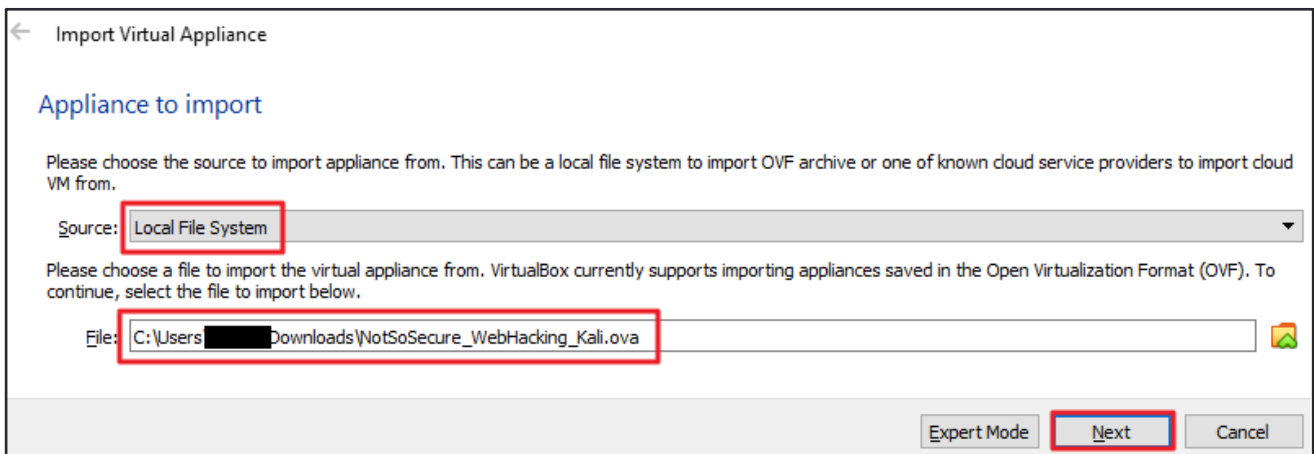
Import Virtual Appliance

Appliance to import

Please choose the source to import appliance from. This can be a local file system to import OVF archive or one of known cloud service providers to import cloud VM from.

Source: Local File System

Please choose a file to import the virtual appliance from. VirtualBox currently supports importing appliances saved in the Open Virtualization Format (OVF). To continue, select the file to import below.

File: C:\Users\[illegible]Downloads\NotSoSecure_WebHacking_Kali.ova

Expert Mode Next Cancel